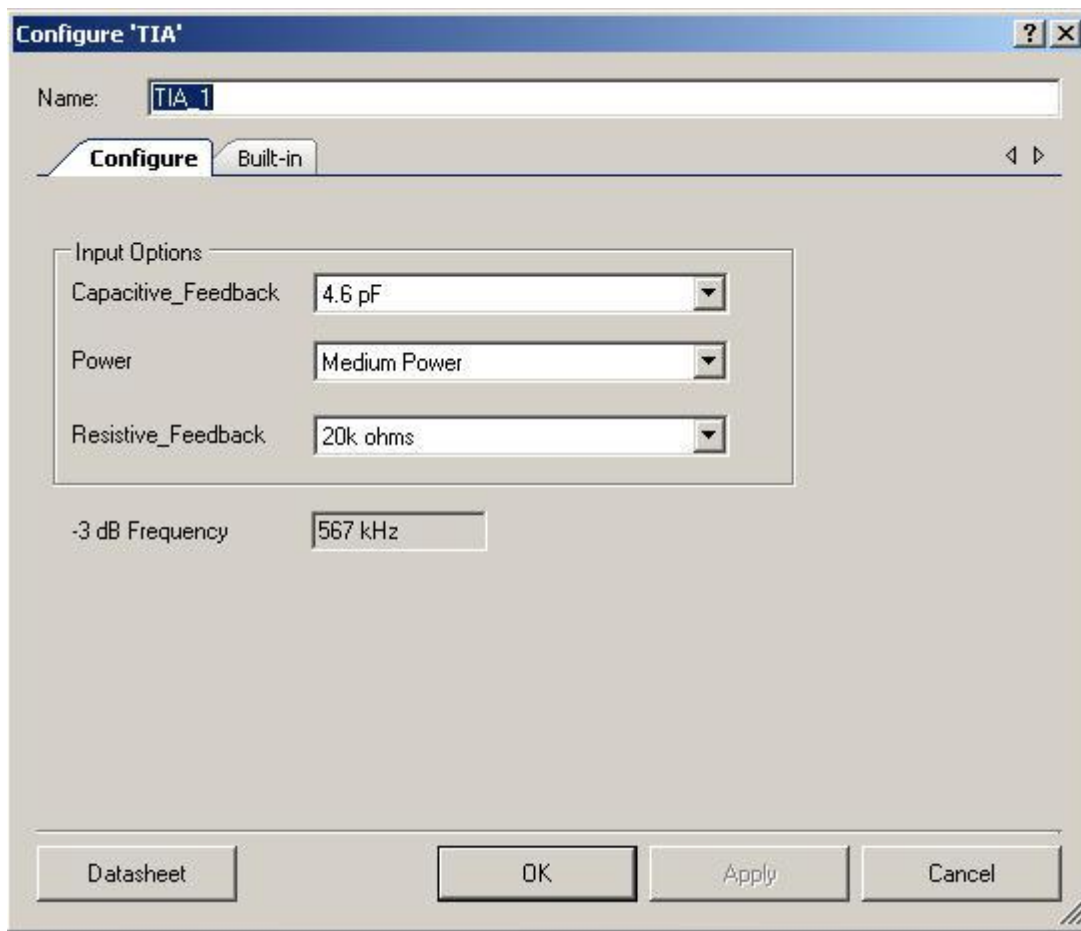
Configure 'TIA'

?

Name: TIA_1

Configure | Built-in

Input Options

Capacitive_Feedback 4.6 pF

Power Medium Power

Resistive_Feedback 20k ohms

-3 dB Frequency 567 kHz

Datasheet | OK | Apply | Cancel